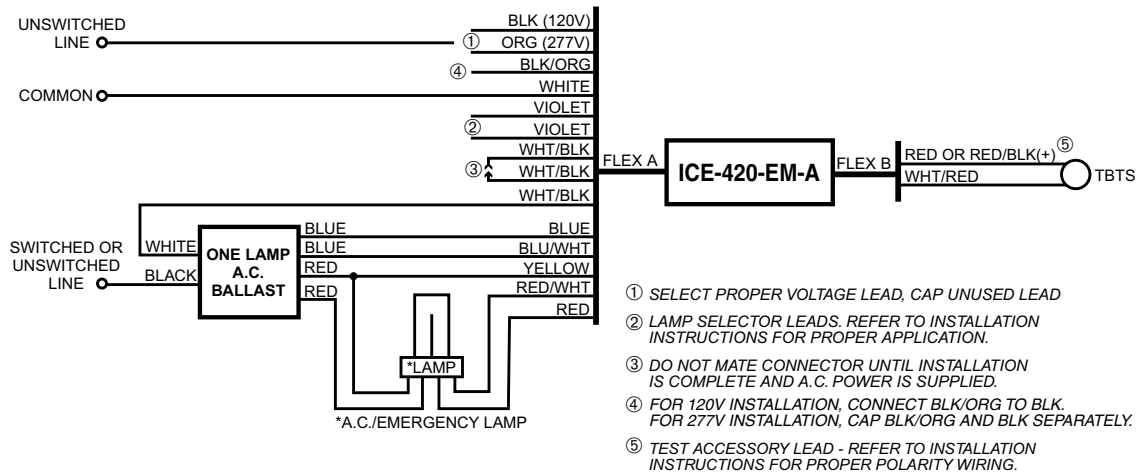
UNSWITCHED LINE

BLK (120V)
① ORG (277V)
④ BLK/ORG
COMMON
WHITE
VIOLET
② VIOLET
WHT/BLK
③ WHT/BLK
WHT/BLK
FLEX A
ICE-420-EM-A
FLEX B
RED OR RED/BLK(+) ⑤
WHT/RED
TBTS

SWITCHED OR UNSWITCHED LINE
WHITE
BLACK
ONE LAMP A.C. BALLAST
BLUE
BLUE
RED
RED
BLUE
BLU/WHT
YELLOW
RED/WHT
RED
*LAMP
*A.C./EMERGENCY LAMP

① SELECT PROPER VOLTAGE LEAD, CAP UNUSED LEAD

② LAMP SELECTOR LEADS. REFER TO INSTALLATION INSTRUCTIONS FOR PROPER APPLICATION.

③ DO NOT MATE CONNECTOR UNTIL INSTALLATION IS COMPLETE AND A.C. POWER IS SUPPLIED.

④ FOR 120V INSTALLATION, CONNECT BLK/ORG TO BLK. FOR 277V INSTALLATION, CAP BLK/ORG AND BLK SEPARATELY.

⑤ TEST ACCESSORY LEAD - REFER TO INSTALLATION INSTRUCTIONS FOR PROPER POLARITY WIRING.